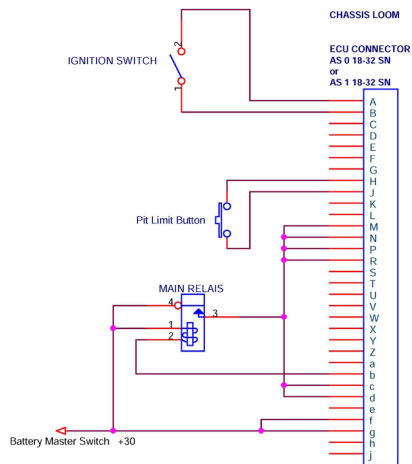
CHASSIS LOOM

ECU CONNECTOR
AS 0 18-32 SN
or
AS 1 18-32 SN

IGNITION SWITCH
2
1

A
B
C
D
E
F
G
H
J
K
L
M
N
P
R
S
T
U
V
W
X
Y
Z
a
b
c
d
e
f
g
h
j

Pit Limit Button

MAIN RELAIS
4
3
1
2

Battery Master Switch +30